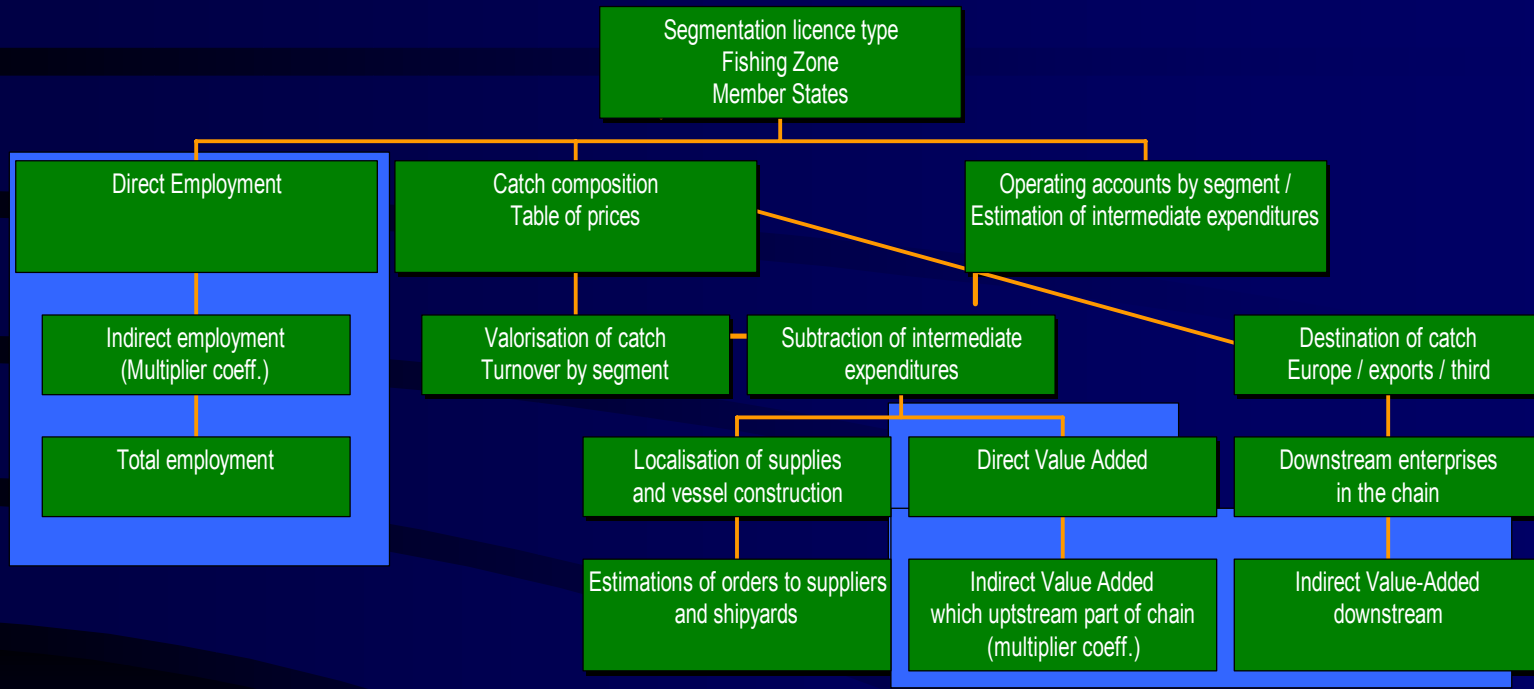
Segmentation licence type
Fishing Zone
Member States

Direct Employment

Catch composition
Table of prices

Operating accounts by segment /
Estimation of intermediate expenditures

Indirect employment
(Multiplier coeff.)

Valorisation of catch
Turnover by segment

Subtraction of intermediate expenditures

Destination of catch
Europe / exports / third

Total employment

Localisation of supplies and vessel construction

Direct Value Added

Downstream enterprises in the chain

Estimations of orders to suppliers and shipyards

Indirect Value Added which uptstream part of chain (multiplier coeff.)

Indirect Value-Added downstream